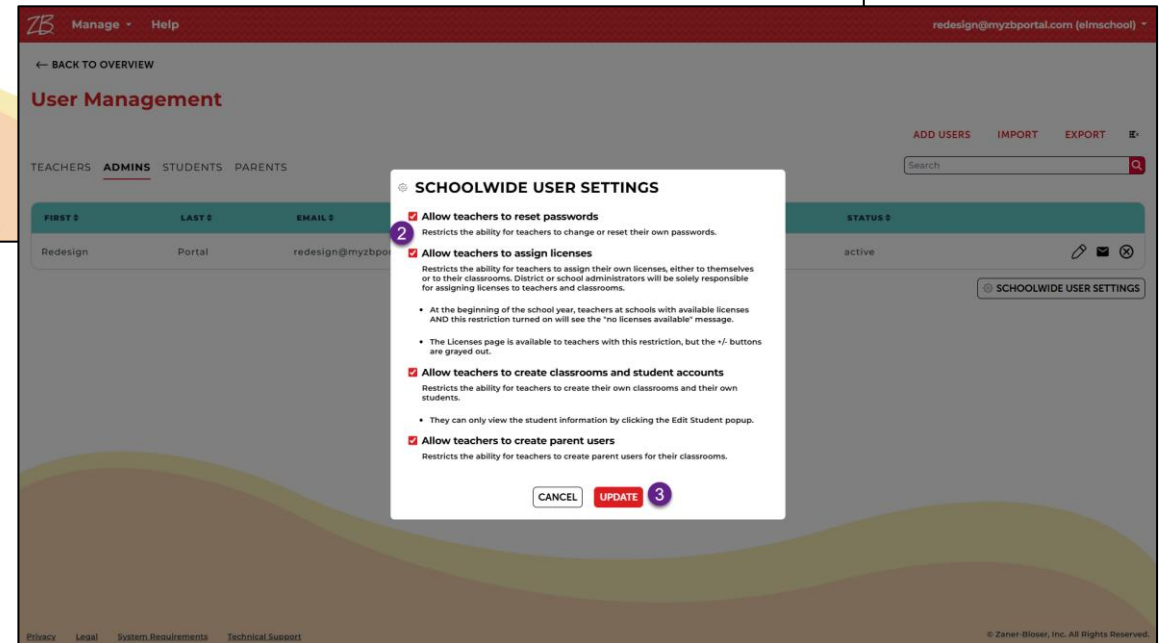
ZB Manage ▾ Help

redesign@myzbportal.com (elmschool) ▾

← BACK TO OVERVIEW

User Management

ADD USERS IMPORT EXPORT

TEACHERS ADMINS STUDENTS PARENTS

Search

| FIRST ⇕ | LAST ⇕ | EMAIL ⇕ | STATUS ⇕ |
|---|---|---|---|
| Redesign | Portal | redesign@myzbpo | active |

SCHOOLWIDE USER SETTINGS

SCHOOLWIDE USER SETTINGS

Allow teachers to reset passwords
Restricts the ability for teachers to change or reset their own passwords.

2

Allow teachers to assign licenses
Restricts the ability for teachers to assign their own licenses, either to themselves or to their classrooms. District or school administrators will be solely responsible for assigning licenses to teachers and classrooms.

• At the beginning of the school year, teachers at schools with available licenses AND this restriction turned on will see the "no licenses available" message.

• The Licenses page is available to teachers with this restriction, but the +/- buttons are grayed out.

Allow teachers to create classrooms and student accounts
Restricts the ability for teachers to create their own classrooms and their own students.

• They can only view the student information by clicking the Edit Student popup.

Allow teachers to create parent users
Restricts the ability for teachers to create parent users for their classrooms.

CANCEL UPDATE 3

Privacy Legal System Requirements Technical Support

© Zaner-Bloser, Inc. All Rights Reserved.